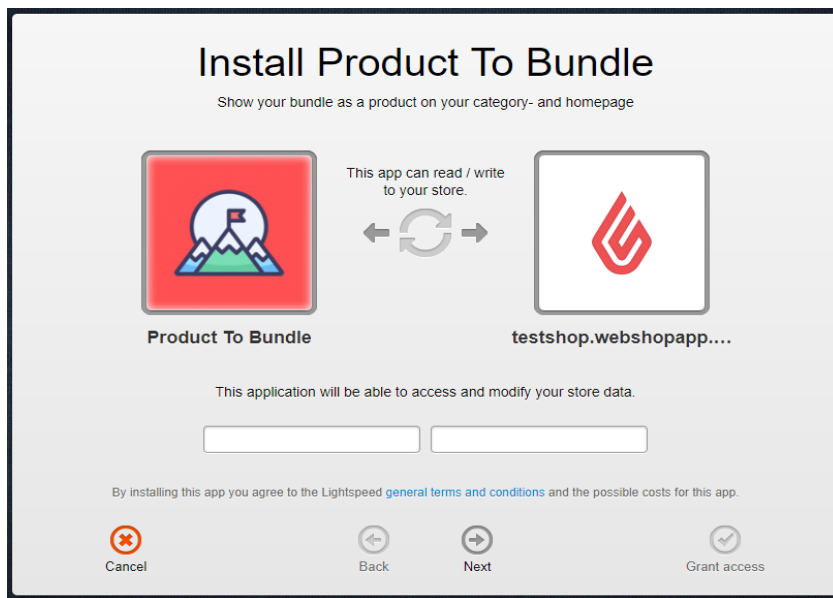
Install Product To Bundle

Show your bundle as a product on your category- and homepage

This app can read / write to your store.

Product To Bundle

testshop.webshopapp....

This application will be able to access and modify your store data.

By installing this app you agree to the Lightspeed general terms and conditions and the possible costs for this app.

Cancel

Back

Next

Grant access